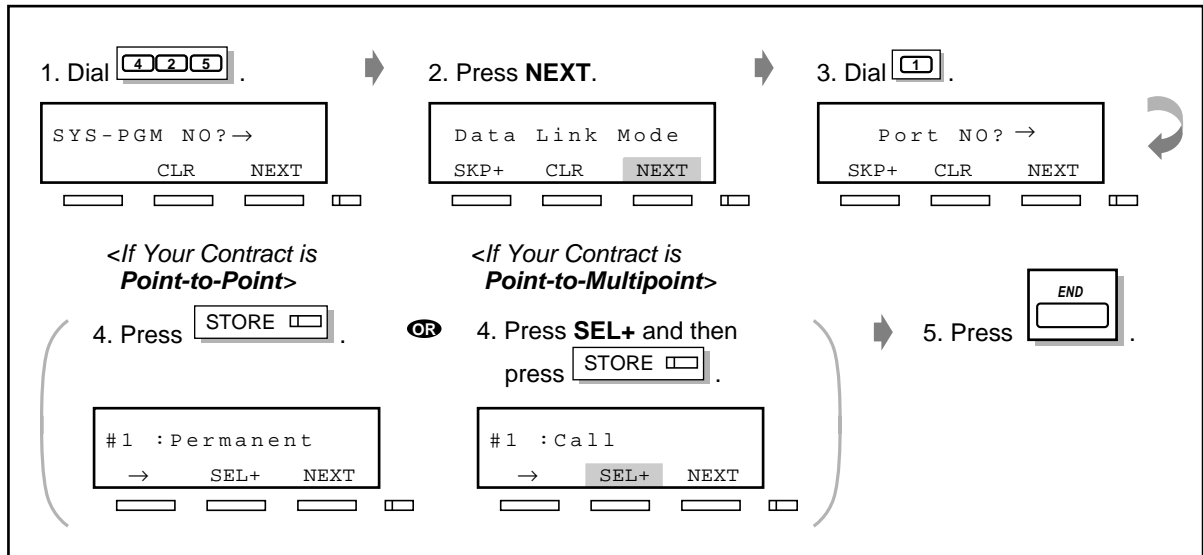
1. Dial 4 2 5 .

SYS-PGM NO? →
CLR NEXT

2. Press **NEXT**.

Data Link Mode
SKP+ CLR NEXT

3. Dial 1 .

Port NO? →
SKP+ CLR NEXT

<*If Your Contract is* ***Point-to-Point***>

4. Press STORE .

#1 :Permanent
→ SEL+ NEXT

OR

<*If Your Contract is* ***Point-to-Multipoint***>

4. Press **SEL+** and then press STORE .

#1 :Call
→ SEL+ NEXT

5. Press END .